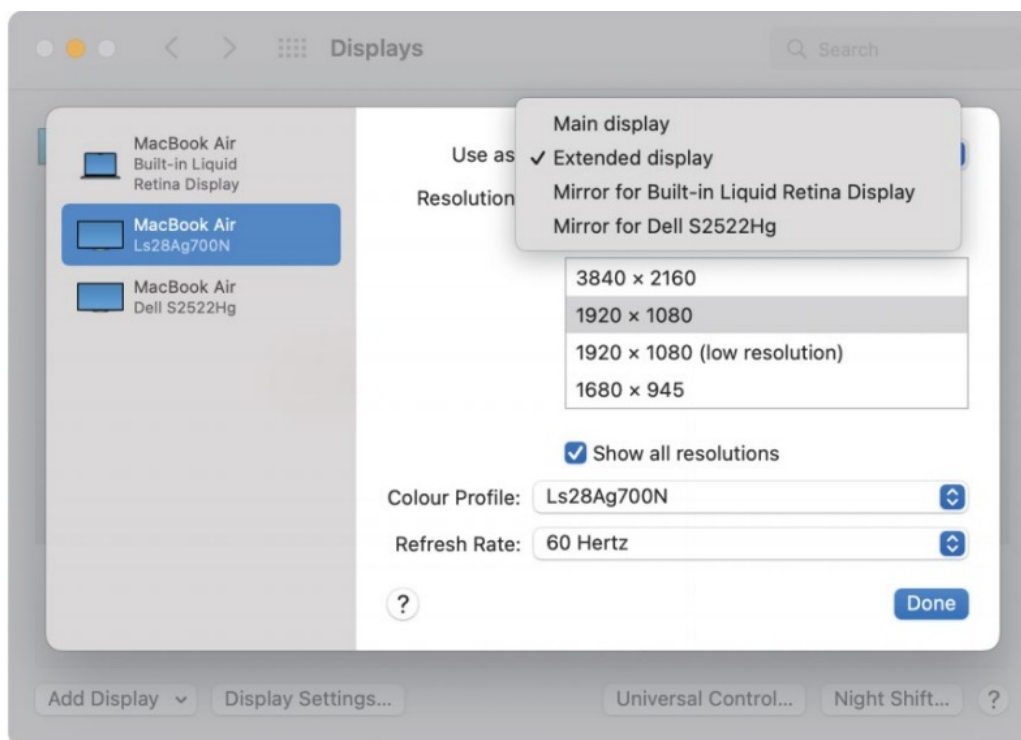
Displays

Search

MacBook Air
Built-in Liquid Retina Display

MacBook Air
Ls28Ag700N

MacBook Air
Dell S2522Hg

Use as

Resolution

Main display
✓ Extended display
Mirror for Built-in Liquid Retina Display
Mirror for Dell S2522Hg

3840 × 2160
1920 × 1080
1920 × 1080 (low resolution)
1680 × 945

Show all resolutions

Colour Profile: Ls28Ag700N

Refresh Rate: 60 Hertz

?

Done

Add Display

Display Settings...

Universal Control...

Night Shift...

?